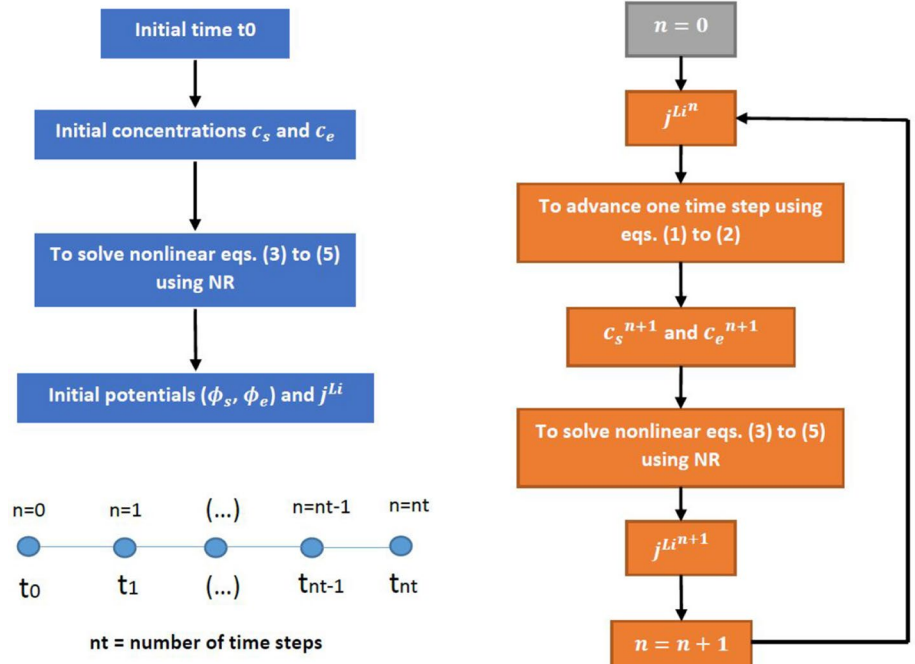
Initial time t0

Initial concentrations $c_s$ and $c_e$

To solve nonlinear eqs. (3) to (5) using NR

Initial potentials ($\phi_s$, $\phi_e$) and $j^{Li}$

n=0

n=1

(...)

n=nt-1

n=nt

t0

t1

(...)

tnt-1

tnt

nt = number of time steps

$n = 0$

${j^{Li}}^n$

To advance one time step using eqs. (1) to (2)

${c_s}^{n+1}$ and ${c_e}^{n+1}$

To solve nonlinear eqs. (3) to (5) using NR

${j^{Li}}^{n+1}$

$n = n + 1$